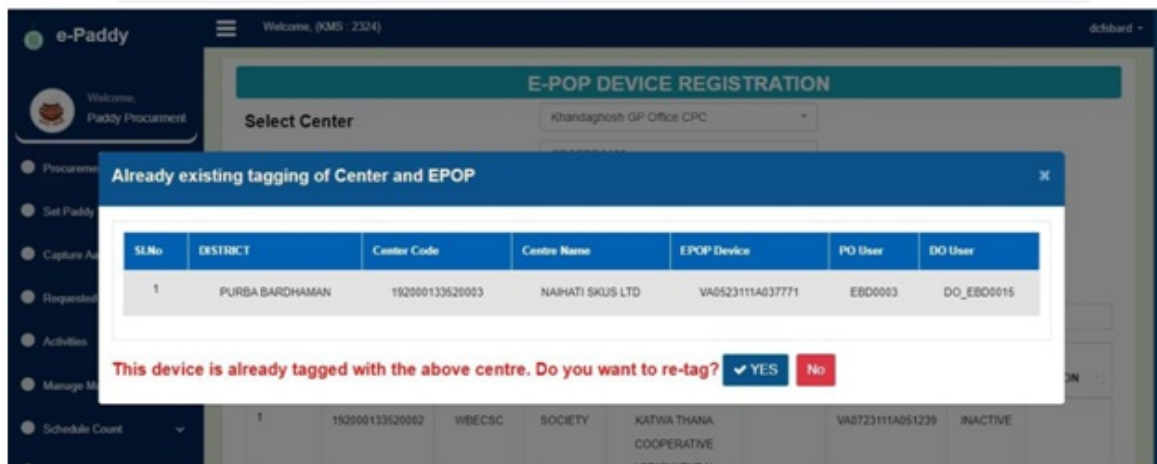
e-Paddy

Welcome, (KMS : 2324)

dchbard

Welcome,
Paddy Procurment

Procureme

Set Paddy

Capture A

Requested

Activities

Manage M

Schedule Count

E-POP DEVICE REGISTRATION

Select Center

Khandaghosh GP Office CPC

Already existing tagging of Center and EPOP

| SI.No | DISTRICT | Center Code | Centre Name | EPOP Device | PO User | DO User |
|---|---|---|---|---|---|---|
| 1 | PURBA BARDHAMAN | 192000133520003 | NAIHATI SKUS LTD | VA0523111A037771 | EBD0003 | DO_EBD0015 |

This device is already tagged with the above centre. Do you want to re-tag?

YES

No

ON

1 | 192000133520002 | WBECSC | SOCIETY | KATWA THANA COOPERATIVE | VA0723111A051239 | INACTIVE